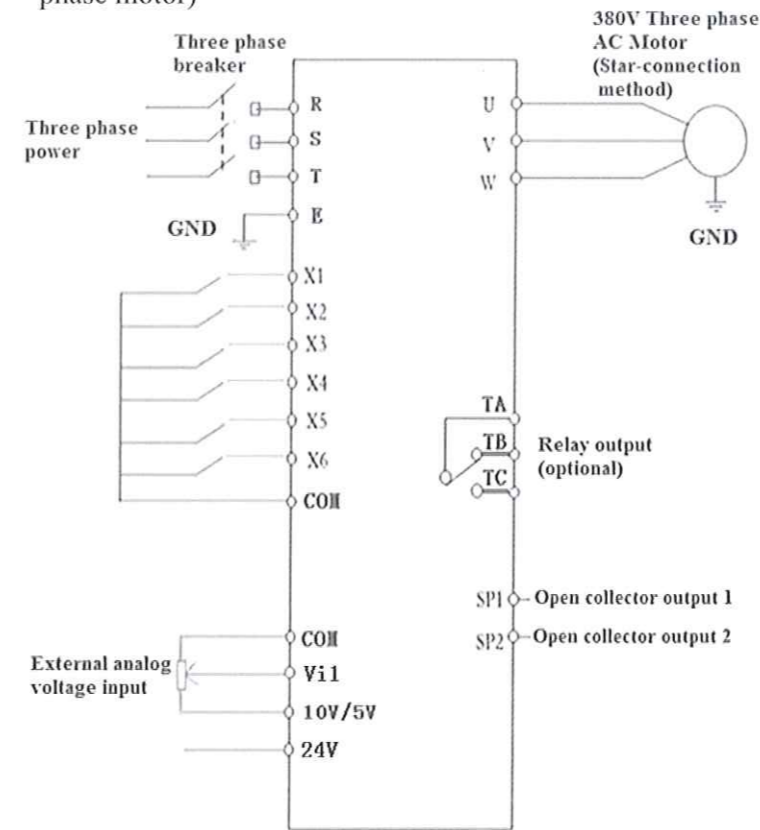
phase motor)

Three phase breaker

Three phase power

R
S
T
E

GND

X1
X2
X3
X4
X5
X6
COM

COM
Vi1
10V/5V
24V

External analog voltage input

380V Three phase AC Motor (Star-connection method)

U
V
W

GND

TA
TB
TC

Relay output (optional)

SP1 Open collector output 1
SP2 Open collector output 2